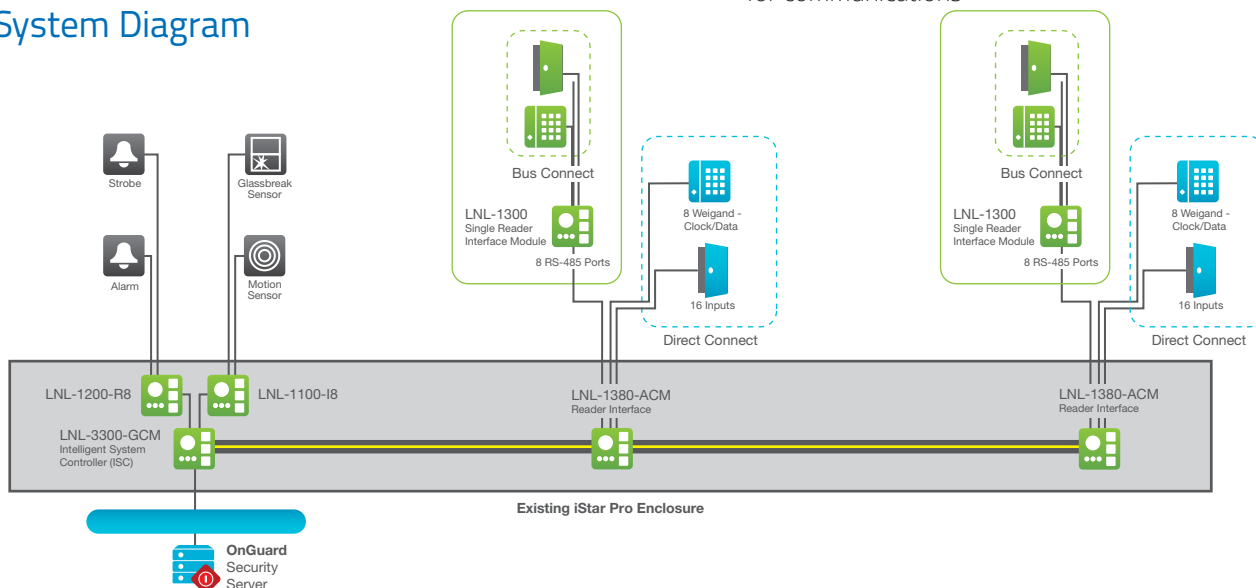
System Diagram

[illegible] communications

Strobe

Glassbreak Sensor

Alarm

Motion Sensor

Bus Connect

LNL-1300
Single Reader
Interface Module

8 RS-485 Ports

8 Weigand - Clock/Data

16 Inputs

Direct Connect

Bus Connect

LNL-1300
Single Reader
Interface Module

8 RS-485 Ports

8 Weigand - Clock/Data

16 Inputs

Direct Connect

LNL-1200-R8

LNL-1100-I8

LNL-3300-GCM
Intelligent System
Controller (ISC)

LNL-1380-ACM
Reader Interface

LNL-1380-ACM
Reader Interface

Existing iStar Pro Enclosure

OnGuard
Security
Server